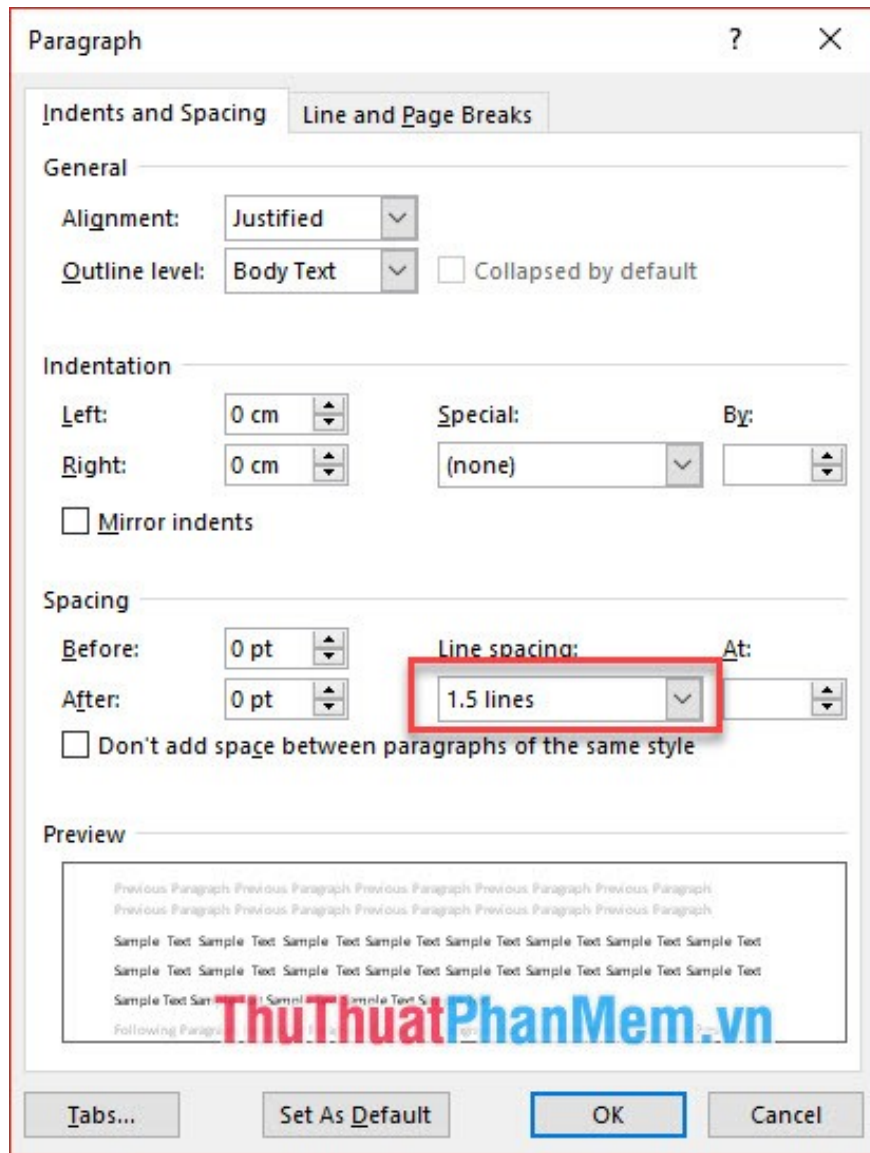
Paragraph ? ×

Indents and Spacing | Line and Page Breaks

General

Alignment: Justified

Outline level: Body Text

Collapsed by default

Indentation

Left: 0 cm

Right: 0 cm

Special: (none)

By:

Mirror indents

Spacing

Before: 0 pt

After: 0 pt

Line spacing: 1.5 lines

At:

Don't add space between paragraphs of the same style

Preview

Previous Paragraph Previous Paragraph Previous Paragraph Previous Paragraph Previous Paragraph Previous Paragraph Previous Paragraph Previous Paragraph Previous Paragraph Previous Paragraph

Sample Text Sample Text Sample Text Sample Text Sample Text Sample Text Sample Text Sample Text

Sample Text Sample Text Sample Text Sample Text Sample Text Sample Text Sample Text Sample Text

Sample Text Sa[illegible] Sampl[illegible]ample Text S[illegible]

Following Paragra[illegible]

ThuThuatPhanMem.vn

Tabs... Set As Default OK Cancel